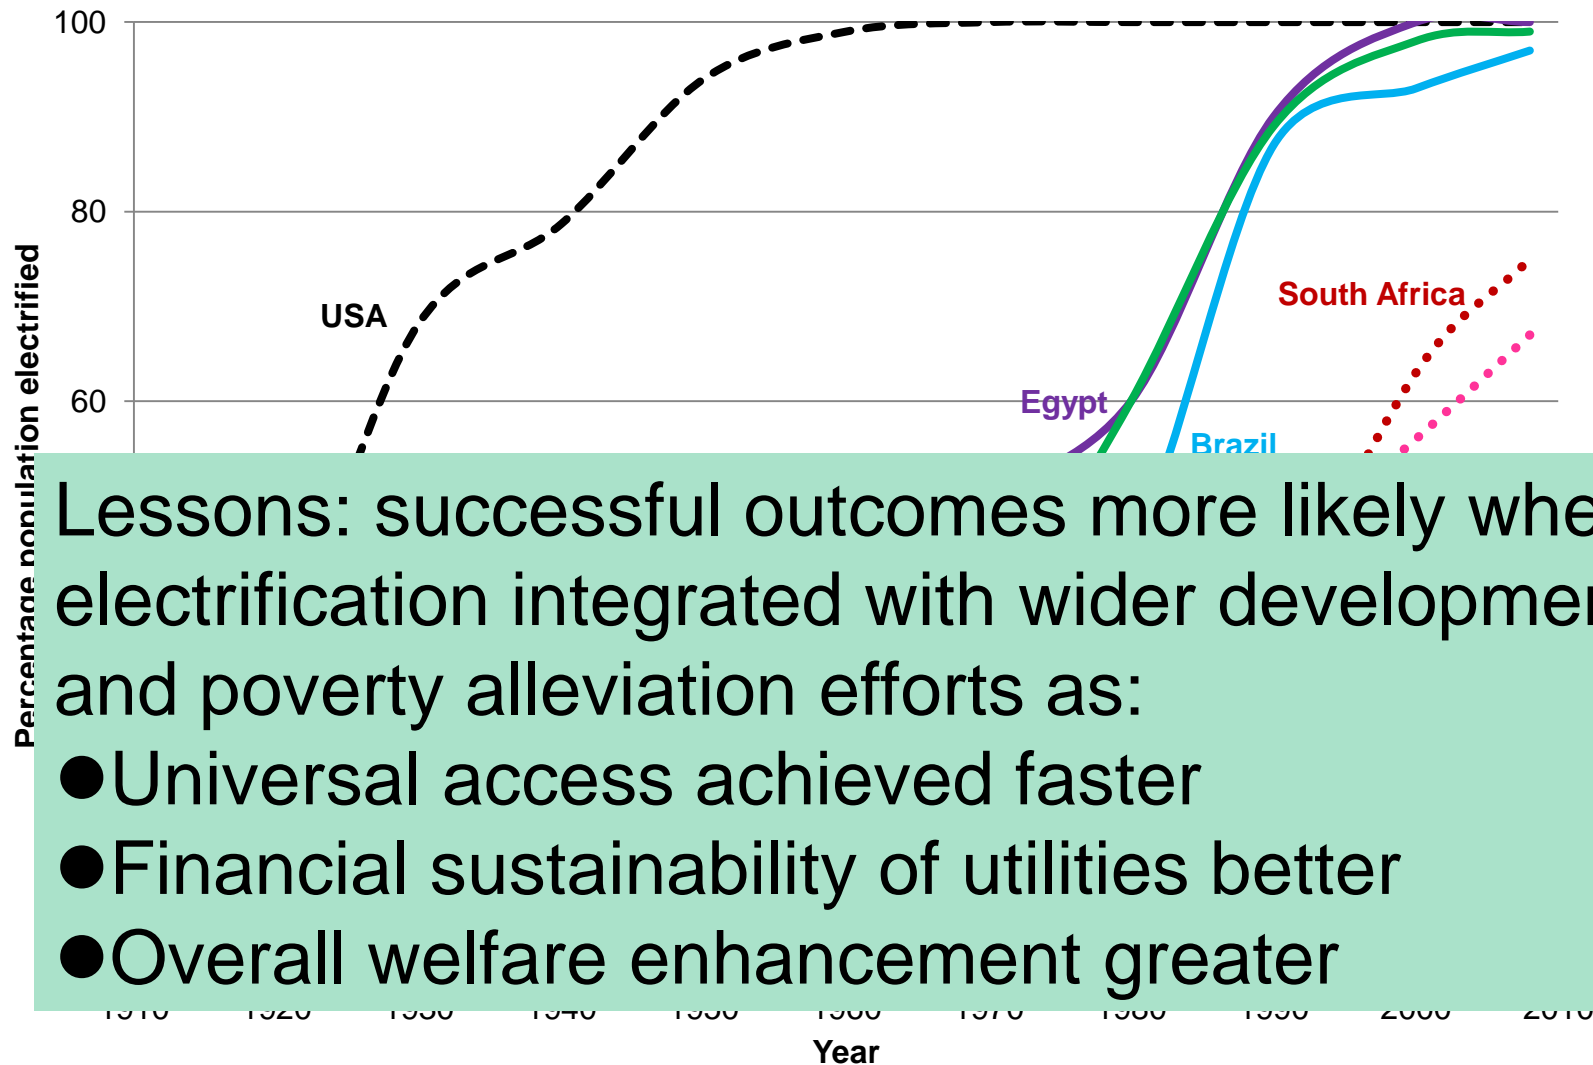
100

80

60

USA

Egypt

Brazil

South Africa

Percentage population electrified

Lessons: successful outcomes more likely whe electrification integrated with wider developmen and poverty alleviation efforts as:

●Universal access achieved faster

●Financial sustainability of utilities better

●Overall welfare enhancement greater

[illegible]

Year